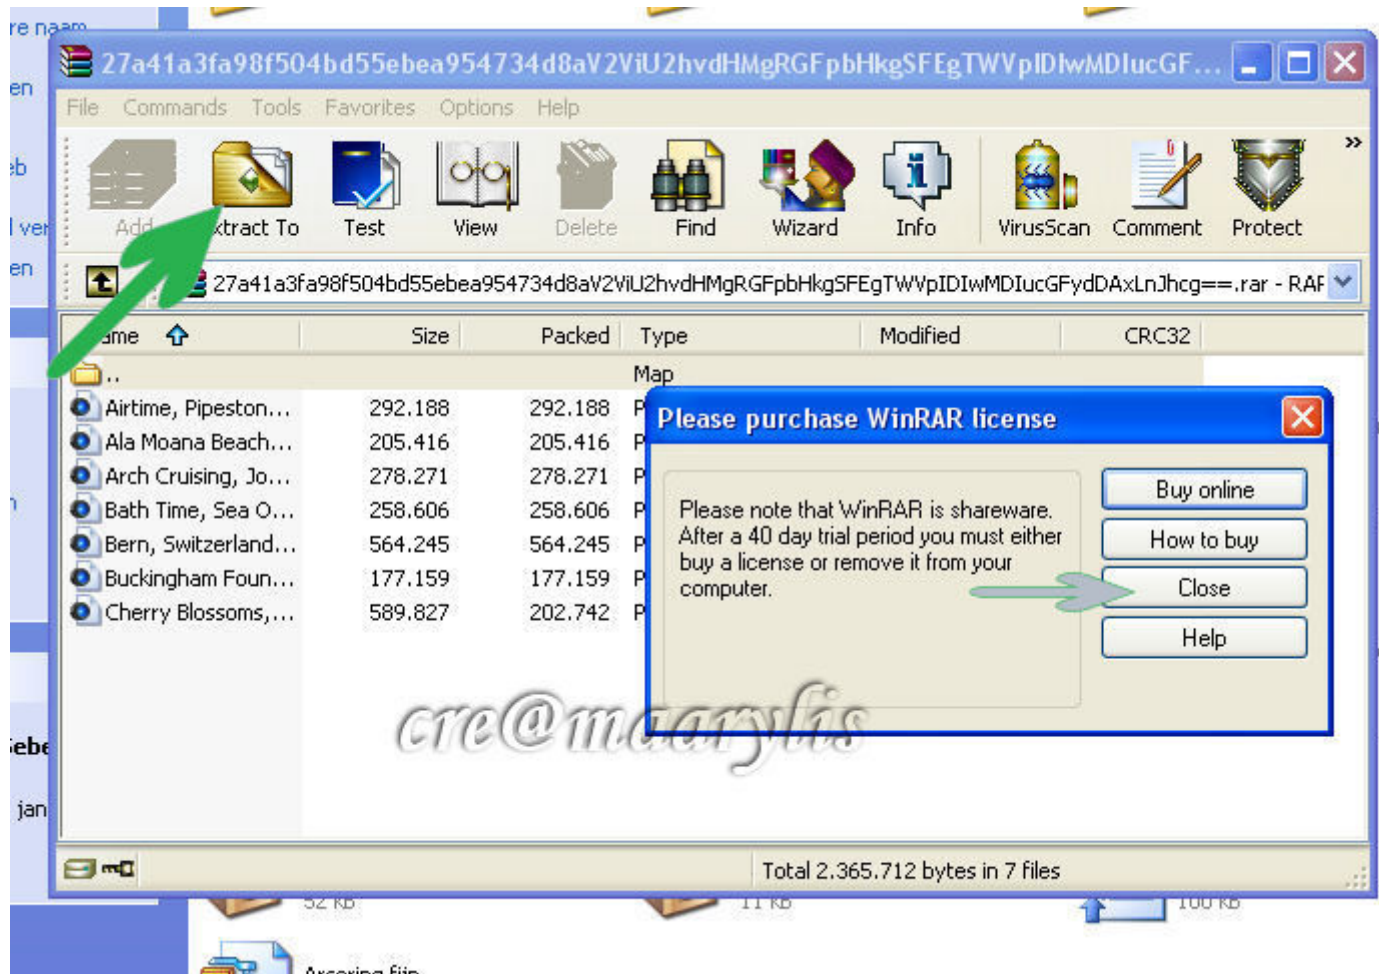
re naam
en
eb
l ver
en
iebe
jan

27a41a3fa98f504bd55ebea954734d8aV2ViU2hvdHMgRGFpbHkgSFEgTWVpIDIwMDIucGF...

File Commands Tools Favorites Options Help

Add Extract To Test View Delete Find Wizard Info VirusScan Comment Protect »

27a41a3fa98f504bd55ebea954734d8aV2ViU2hvdHMgRGFpbHkgSFEgTWVpIDIwMDIucGFydDAxLnJhcg==.rar - RAR

| Name | Size | Packed | Type | Modified | CRC32 |
|---|---|---|---|---|---|
| .. | | | Map | | |
| Airtime, Pipeston... | 292.188 | 292.188 | P | | |
| Ala Moana Beach... | 205.416 | 205.416 | P | | |
| Arch Cruising, Jo... | 278.271 | 278.271 | P | | |
| Bath Time, Sea O... | 258.606 | 258.606 | P | | |
| Bern, Switzerland... | 564.245 | 564.245 | P | | |
| Buckingham Foun... | 177.159 | 177.159 | P | | |
| Cherry Blossoms,... | 589.827 | 202.742 | P | | |

Please purchase WinRAR license

Please note that WinRAR is shareware. After a 40 day trial period you must either buy a license or remove it from your computer.

Buy online
How to buy
Close
Help

cre@maarylis

Total 2.365.712 bytes in 7 files

52 KB 11 KB 100 KB
Acrobat-file